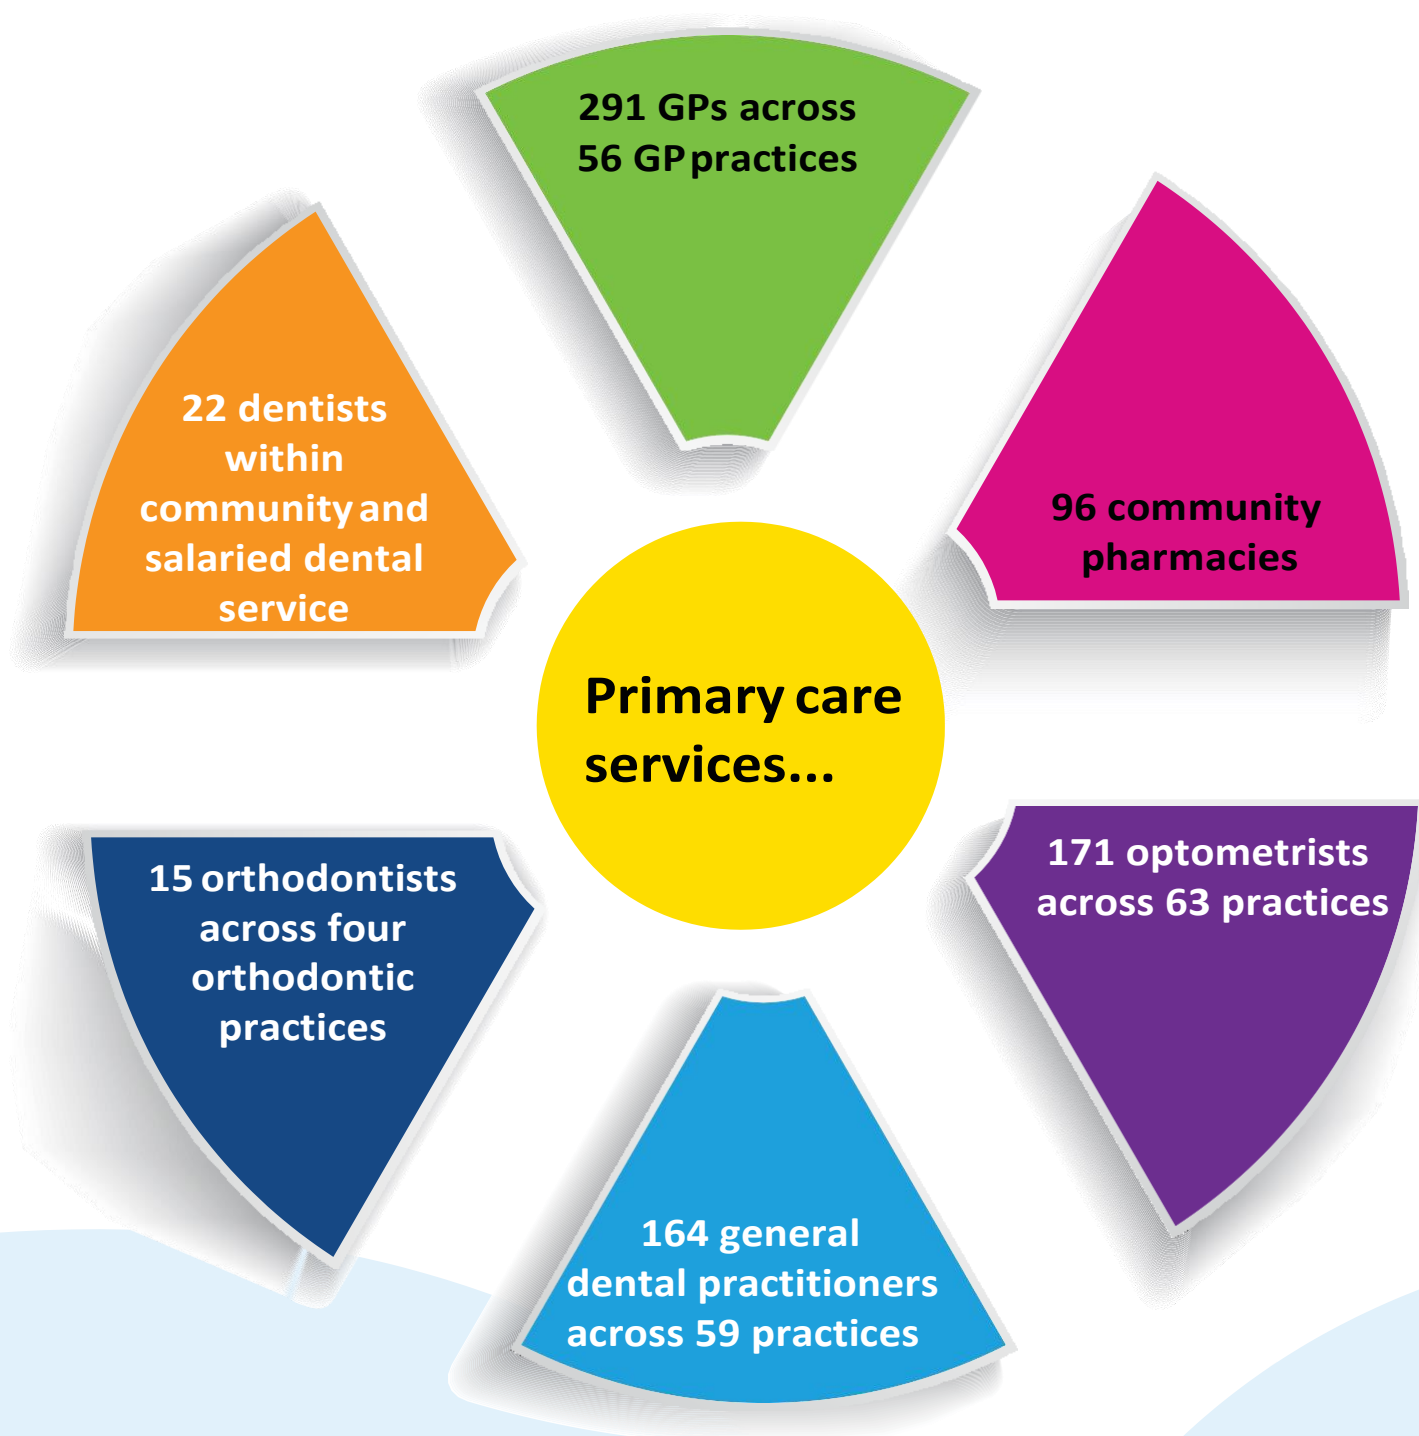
Primary care services...

291 GPs across 56 GP practices

96 community pharmacies

171 optometrists across 63 practices

164 general dental practitioners across 59 practices

15 orthodontists across four orthodontic practices

22 dentists within community and salaried dental service